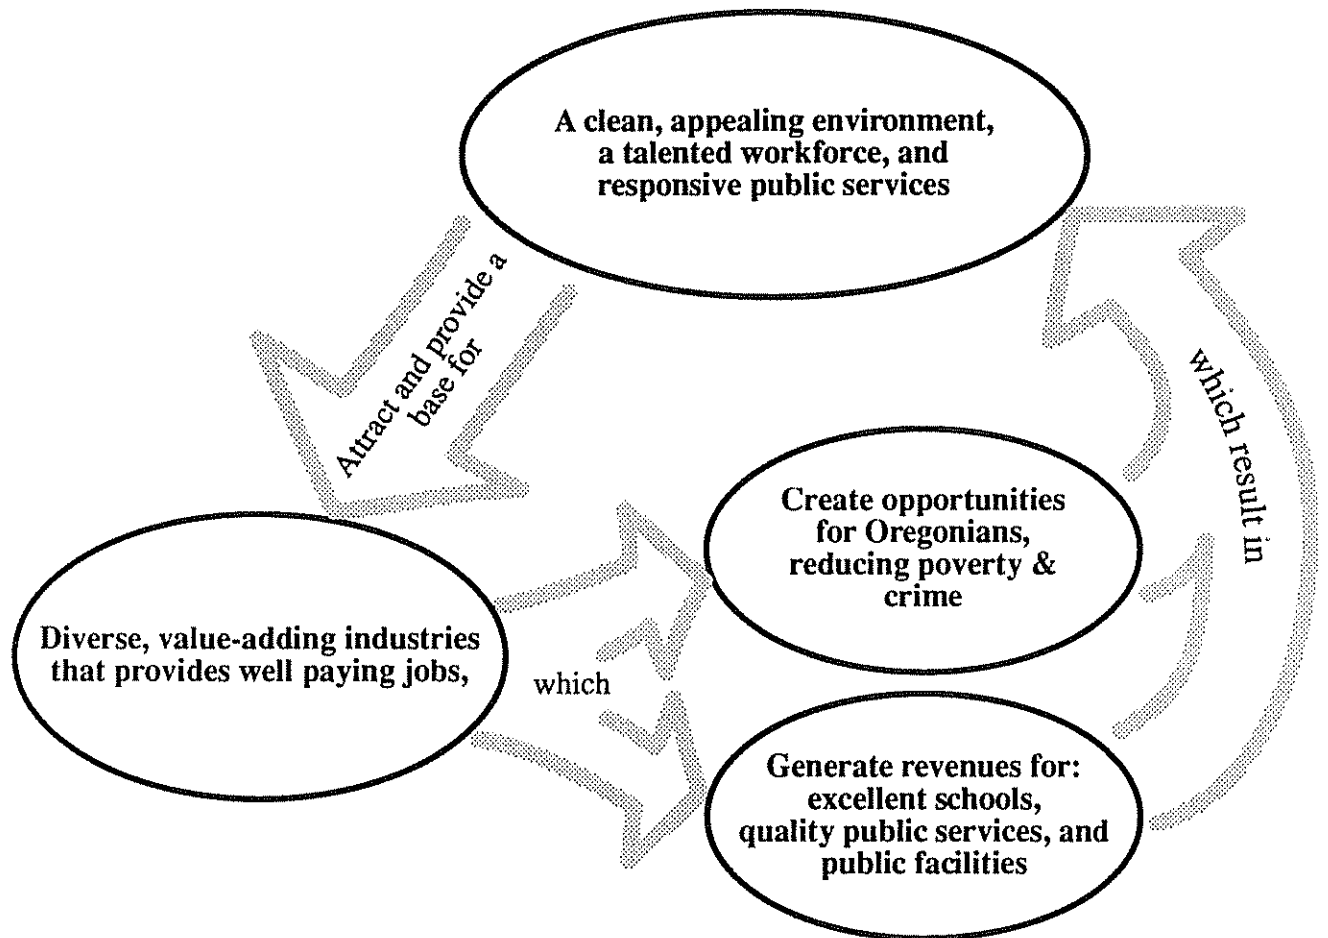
A clean, appealing environment, a talented workforce, and responsive public services

Attract and provide a base for

which result in

Create opportunities for Oregonians, reducing poverty & crime

Diverse, value-adding industries that provides well paying jobs,

which

Generate revenues for: excellent schools, quality public services, and public facilities